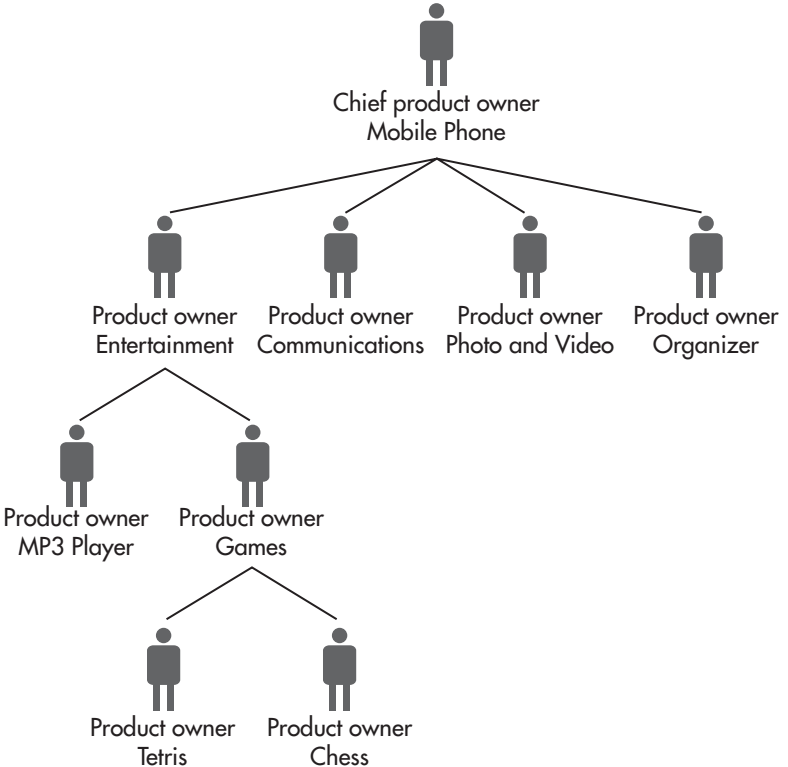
Chief product owner
Mobile Phone

Product owner
Entertainment

Product owner
Communications

Product owner
Photo and Video

Product owner
Organizer

Product owner
MP3 Player

Product owner
Games

Product owner
Tetris

Product owner
Chess